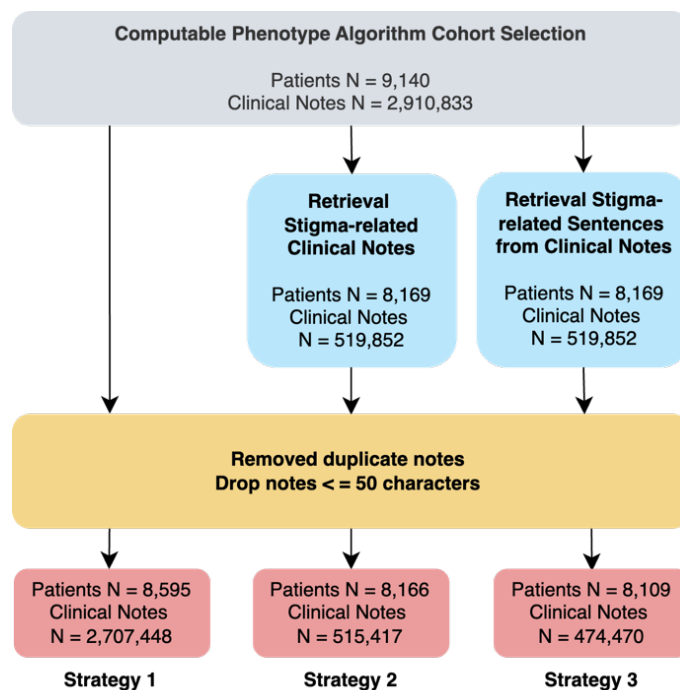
Computable Phenotype Algorithm Cohort Selection

Patients N = 9,140
Clinical Notes N = 2,910,833

Retrieval Stigma-related Clinical Notes

Patients N = 8,169
Clinical Notes N = 519,852

Retrieval Stigma-related Sentences from Clinical Notes

Patients N = 8,169
Clinical Notes N = 519,852

Removed duplicate notes
Drop notes < = 50 characters

Patients N = 8,595
Clinical Notes N = 2,707,448

Patients N = 8,166
Clinical Notes N = 515,417

Patients N = 8,109
Clinical Notes N = 474,470

Strategy 1

Strategy 2

Strategy 3